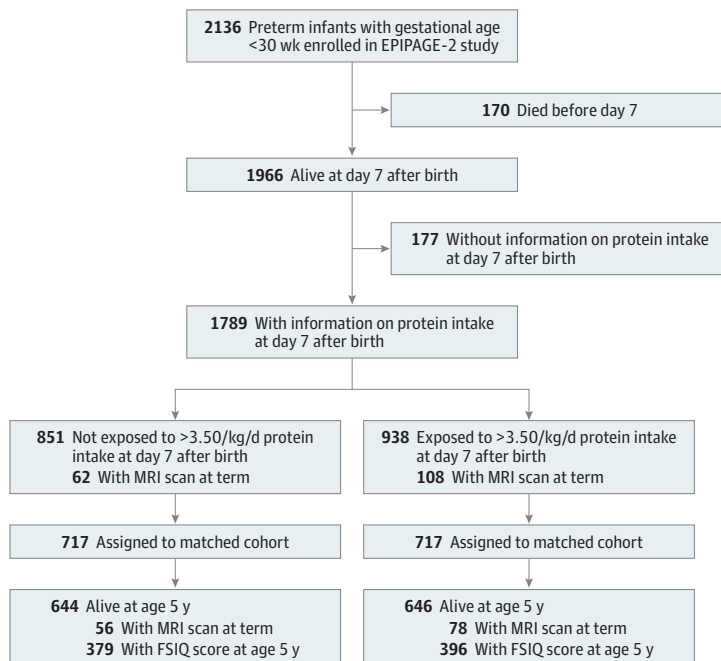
**2136** Preterm infants with gestational age <30 wk enrolled in EPIPAGE-2 study

**170** Died before day 7

**1966** Alive at day 7 after birth

**177** Without information on protein intake at day 7 after birth

**1789** With information on protein intake at day 7 after birth

**851** Not exposed to >3.50/kg/d protein intake at day 7 after birth
**62** With MRI scan at term

**717** Assigned to matched cohort

**644** Alive at age 5 y
**56** With MRI scan at term
**379** With FSIQ score at age 5 y

**938** Exposed to >3.50/kg/d protein intake at day 7 after birth
**108** With MRI scan at term

**717** Assigned to matched cohort

**646** Alive at age 5 y
**78** With MRI scan at term
**396** With FSIQ score at age 5 y